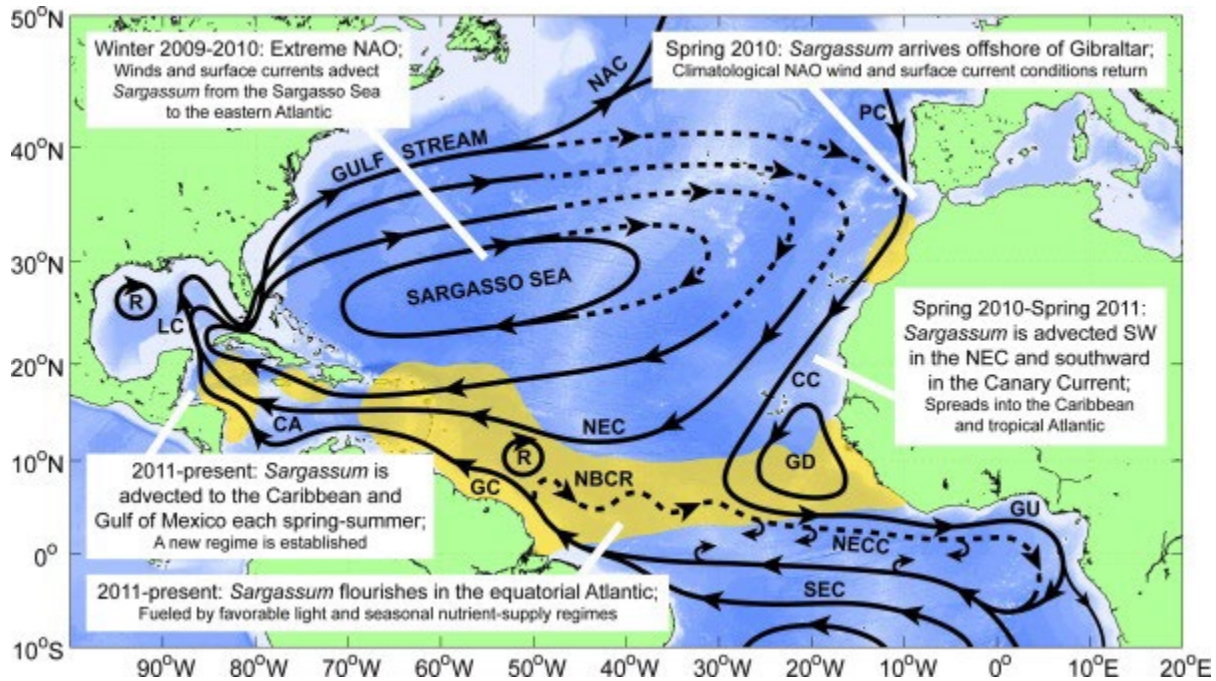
Winter 2009-2010: Extreme NAO; Winds and surface currents advect *Sargassum* from the Sargasso Sea to the eastern Atlantic

Spring 2010: *Sargassum* arrives offshore of Gibraltar; Climatological NAO wind and surface current conditions return

Spring 2010-Spring 2011: *Sargassum* is advected SW in the NEC and southward in the Canary Current; Spreads into the Caribbean and tropical Atlantic

2011-present: *Sargassum* is advected to the Caribbean and Gulf of Mexico each spring-summer; A new regime is established

2011-present: *Sargassum* flourishes in the equatorial Atlantic; Fueled by favorable light and seasonal nutrient-supply regimes

NAC
PC
GULF STREAM
SARGASSO SEA
R
LC
CA
NEC
CC
GD
R
NBCR
GC
GU
NECC
SEC

50°N
40°N
30°N
20°N
10°N
0°
10°S
90°W 80°W 70°W 60°W 50°W 40°W 30°W 20°W 10°W 0° 10°E 20°E